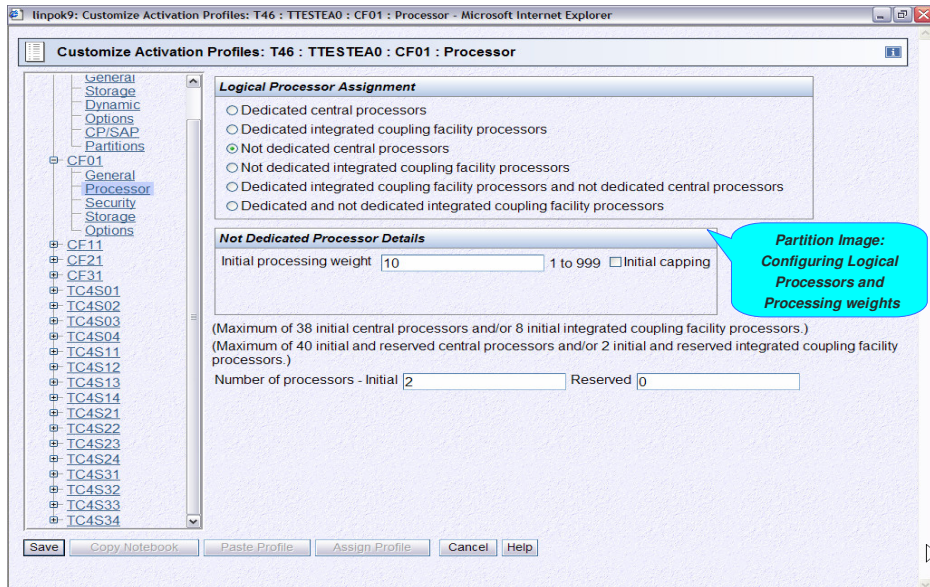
linpok9: Customize Activation Profiles: T46 : TTESTEA0 : CF01 : Processor - Microsoft Internet Explorer

Customize Activation Profiles: T46 : TTESTEA0 : CF01 : Processor

General
Storage
Dynamic
Options
CP/SAP
Partitions
CF01
General
Processor
Security
Storage
Options
CF11
CF21
CF31
TC4S01
TC4S02
TC4S03
TC4S04
TC4S11
TC4S12
TC4S13
TC4S14
TC4S21
TC4S22
TC4S23
TC4S24
TC4S31
TC4S32
TC4S33
TC4S34

Logical Processor Assignment

Dedicated central processors
Dedicated integrated coupling facility processors
Not dedicated central processors
Not dedicated integrated coupling facility processors
Dedicated integrated coupling facility processors and not dedicated central processors
Dedicated and not dedicated integrated coupling facility processors

Not Dedicated Processor Details

Initial processing weight 10 1 to 999 Initial capping

Partition Image: Configuring Logical Processors and Processing weights

(Maximum of 38 initial central processors and/or 8 initial integrated coupling facility processors.)
(Maximum of 40 initial and reserved central processors and/or 2 initial and reserved integrated coupling facility processors.)

Number of processors - Initial 2 Reserved 0

Save Copy Notebook Paste Profile Assign Profile Cancel Help